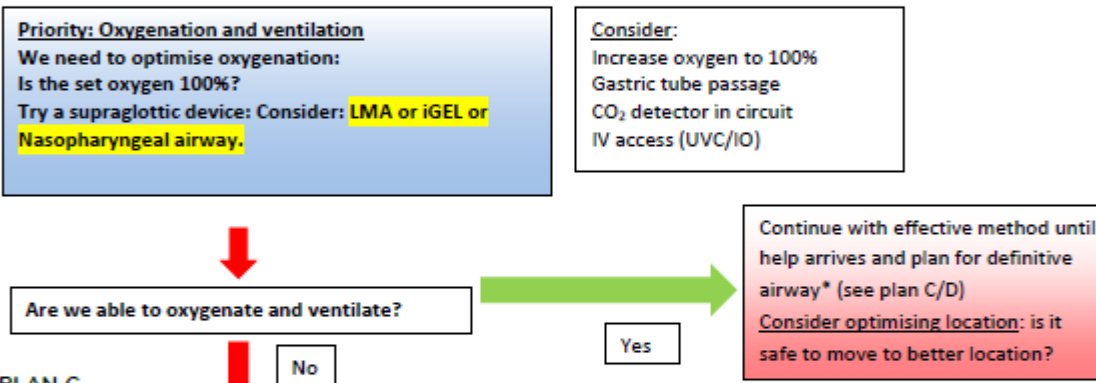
Priority: Oxygenation and ventilation
We need to optimise oxygenation:
Is the set oxygen 100%?
Try a supraglottic device: Consider: LMA or iGEL or Nasopharyngeal airway.

Consider:
Increase oxygen to 100%
Gastric tube passage
$CO_2$ detector in circuit
IV access (UVC/IO)

Are we able to oxygenate and ventilate?

Yes

Continue with effective method until help arrives and plan for definitive airway* (see plan C/D)
Consider optimising location: is it safe to move to better location?

No

PLAN C